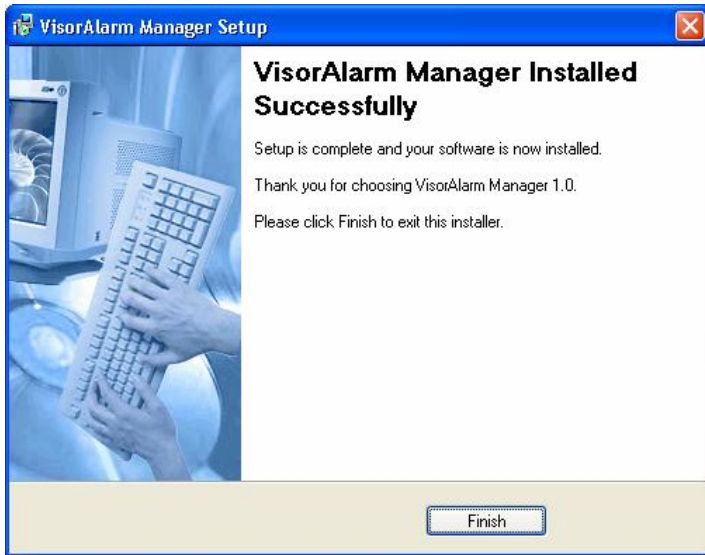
VisorAlarm Manager Setup

VisorAlarm Manager Installed Successfully

Setup is complete and your software is now installed.

Thank you for choosing VisorAlarm Manager 1.0.

Please click Finish to exit this installer.

Finish